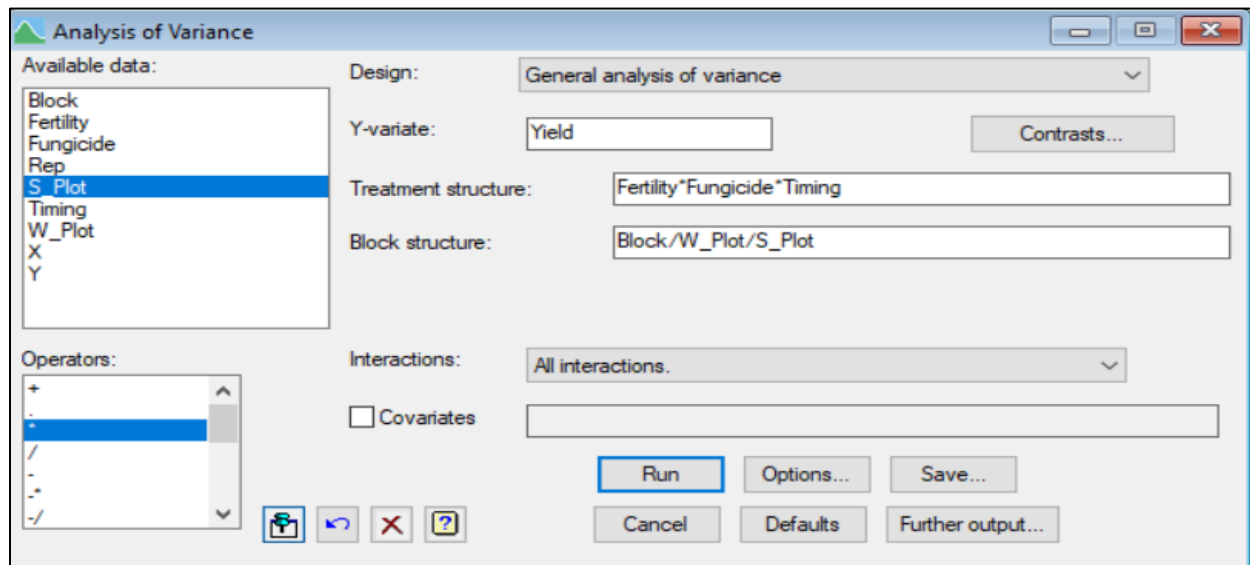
Analysis of Variance

Available data:

Block
Fertility
Fungicide
Rep
S_Plot
Timing
W_Plot
X
Y

Design: General analysis of variance

Y-variate: Yield

Contrasts...

Treatment structure: Fertility*Fungicide*Timing

Block structure: Block/W_Plot/S_Plot

Operators:

+
.
*
/
-
-*
-/

Interactions: All interactions.

Covariates

Run
Options...
Save...
Cancel
Defaults
Further output...